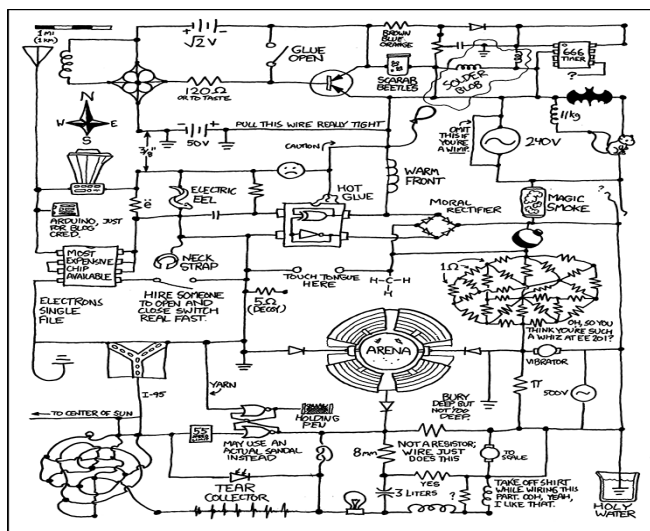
1 mi (1 km)

$\sqrt{2}$ V

GLUE OPEN

BROWN BLUE ORANGE

666 TIMER

120 Ω OR TO TASTE

SCARAB BEETLES

SOLDER BLOB

N
W E
S

PULL THIS WIRE REALLY TIGHT

50V

OMIT THIS IF YOU'RE A WIMP

240V

11 kg

$3\frac{1}{2}$"

CAUTION

WARM FRONT

ë

ELECTRIC EEL

HOT GLUE

MAGIC SMOKE

ARDUINO, JUST FOR BLOG CRED.

MORAL RECTIFIER

?

MOST EXPENSIVE CHIP AVAILABLE

NECK STRAP

TOUCH TONGUE HERE

H—C—H
H

1 Ω

ELECTRONS SINGLE FILE

HIRE SOMEONE TO OPEN AND CLOSE SWITCH REAL FAST.

5 Ω (DECOY)

ARENA

OH, SO YOU THINK YOU'RE SUCH A WHIZ AT EE 201?

VIBRATOR

YARN

I-95

BURY DEEP BUT NOT TOO DEEP.

π

500V

TO CENTER OF SUN

55

HOLDING PEN

MAY USE AN ACTUAL SANDAL INSTEAD

8 mm

NOT A RESISTOR; WIRE JUST DOES THIS

TO SCALE

YES

TEAR COLLECTOR

3 LITERS

?

TAKE OFF SHIRT WHILE WIRING THIS PART. OOH, YEAH, I LIKE THAT.

HOLY WATER